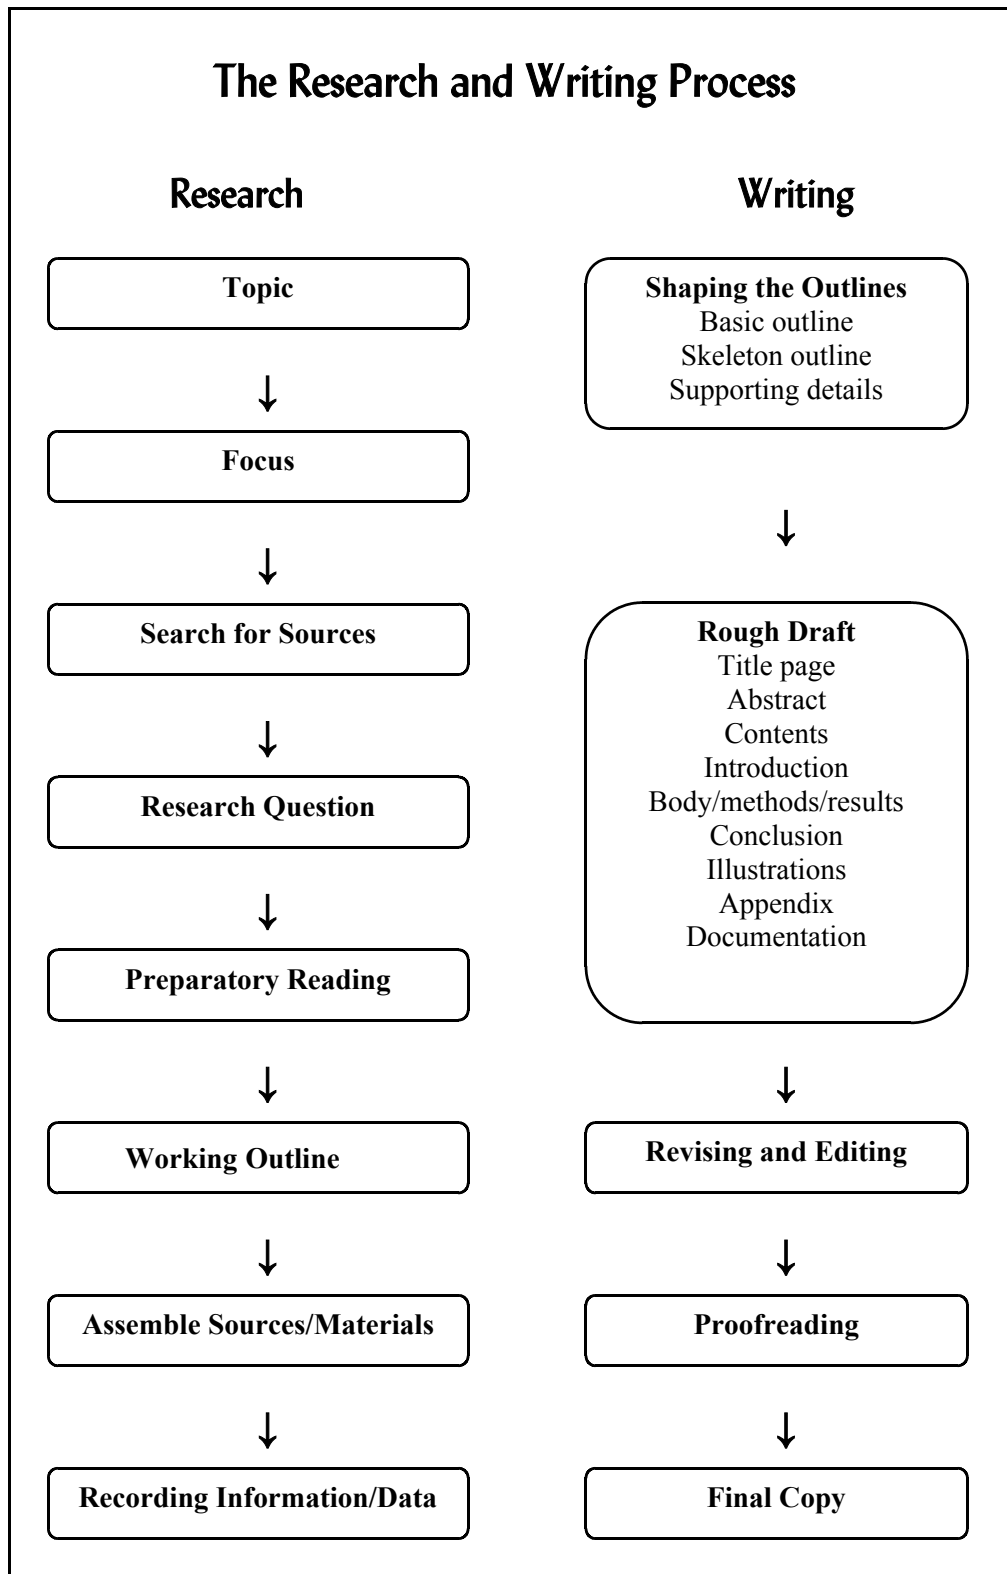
The Research and Writing Process

Research

Topic

Focus

Search for Sources

Research Question

Preparatory Reading

Working Outline

Assemble Sources/Materials

Recording Information/Data

Writing

Shaping the Outlines
Basic outline
Skeleton outline
Supporting details

Rough Draft
Title page
Abstract
Contents
Introduction
Body/methods/results
Conclusion
Illustrations
Appendix
Documentation

Revising and Editing

Proofreading

Final Copy